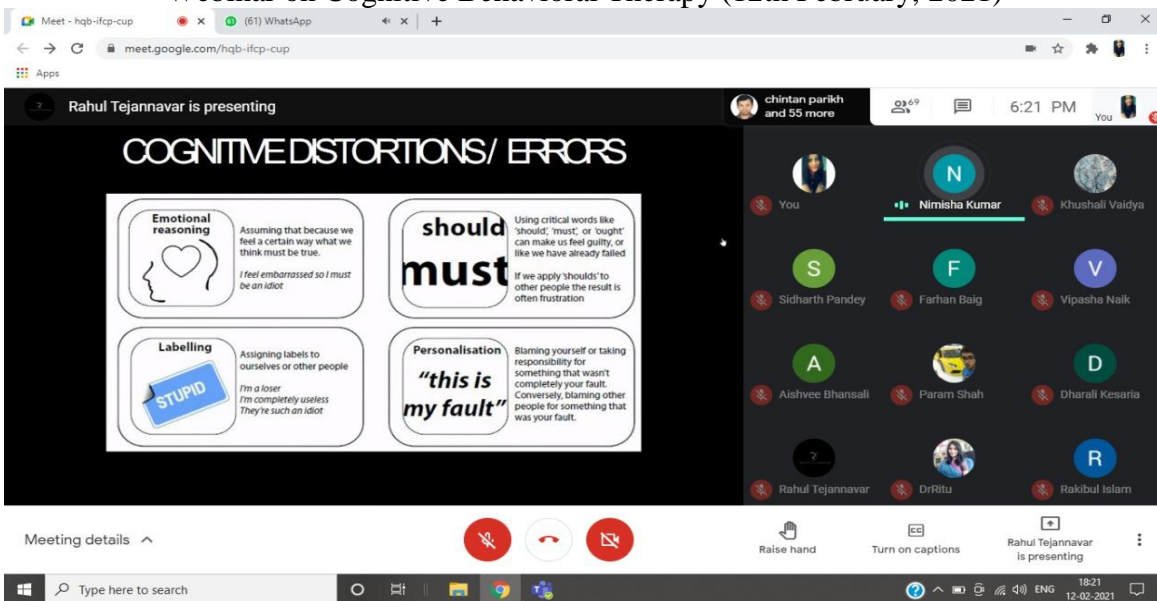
Meet - hqb-ifcp-cup
(61) WhatsApp
meet.google.com/hqb-ifcp-cup
Apps
Rahul Tejannavar is presenting
chintan parikh and 55 more
69
6:21 PM
You

COGNITIVE DISTORTIONS/ ERRORS

Emotional reasoning
Assuming that because we feel a certain way what we think must be true.
I feel embarrassed so I must be an idiot

should must
Using critical words like 'should', 'must', or 'ought' can make us feel guilty, or like we have already failed
If we apply 'shoulds' to other people the result is often frustration

Labelling
STUPID
Assigning labels to ourselves or other people
I'm a loser
I'm completely useless
They're such an idiot

Personalisation
"this is my fault"
Blaming yourself or taking responsibility for something that wasn't completely your fault. Conversely, blaming other people for something that was your fault.

N
You
Nimisha Kumar
Khushali Vaidya
S
Sidharth Pandey
F
Farhan Baig
V
Vipasha Naik
A
Aishvee Bhansali
Param Shah
D
Dharali Kesaria
Rahul Tejannavar
DrRitu
R
Rakibul Islam

Meeting details
Raise hand
Turn on captions
Rahul Tejannavar is presenting

Type here to search
ENG
18:21
12-02-2021